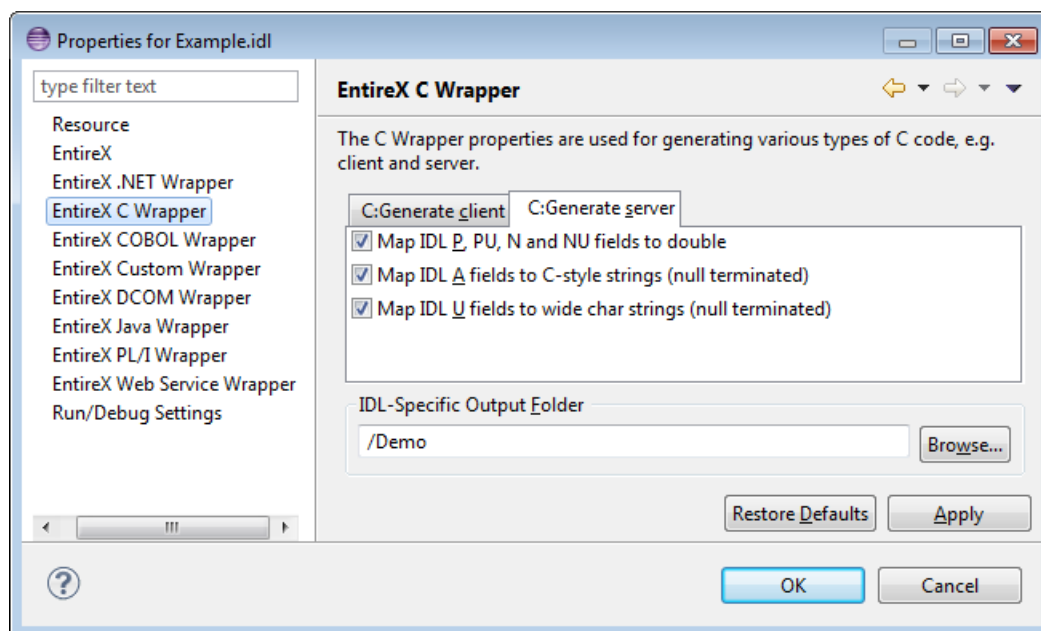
Properties for Example.idl

type filter text

Resource
EntireX
EntireX .NET Wrapper
EntireX C Wrapper
EntireX COBOL Wrapper
EntireX Custom Wrapper
EntireX DCOM Wrapper
EntireX Java Wrapper
EntireX PL/I Wrapper
EntireX Web Service Wrapper
Run/Debug Settings

EntireX C Wrapper

The C Wrapper properties are used for generating various types of C code, e.g. client and server.

C:Generate client
C:Generate server

Map IDL P, PU, N and NU fields to double
Map IDL A fields to C-style strings (null terminated)
Map IDL U fields to wide char strings (null terminated)

IDL-Specific Output Folder
/Demo
Browse...

Restore Defaults
Apply

?
OK
Cancel